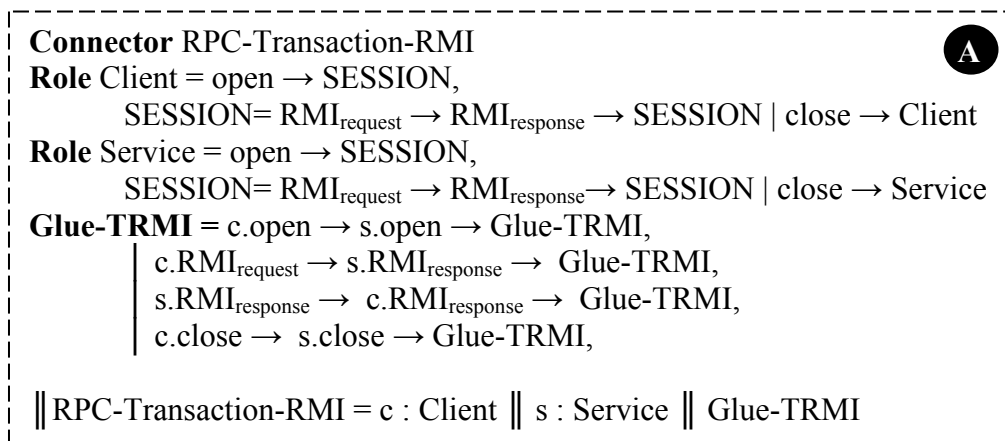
**Connector** RPC-Transaction-RMI

A

**Role** Client = open → SESSION,
SESSION= $RMI_{request}$ → $RMI_{response}$ → SESSION | close → Client

**Role** Service = open → SESSION,
SESSION= $RMI_{request}$ → $RMI_{response}$→ SESSION | close → Service

**Glue-TRMI =** c.open → s.open → Glue-TRMI,
| c.$RMI_{request}$ → s.$RMI_{response}$ → Glue-TRMI,
| s.$RMI_{response}$ → c.$RMI_{response}$ → Glue-TRMI,
| c.close → s.close → Glue-TRMI,

‖RPC-Transaction-RMI = c : Client ‖ s : Service ‖ Glue-TRMI